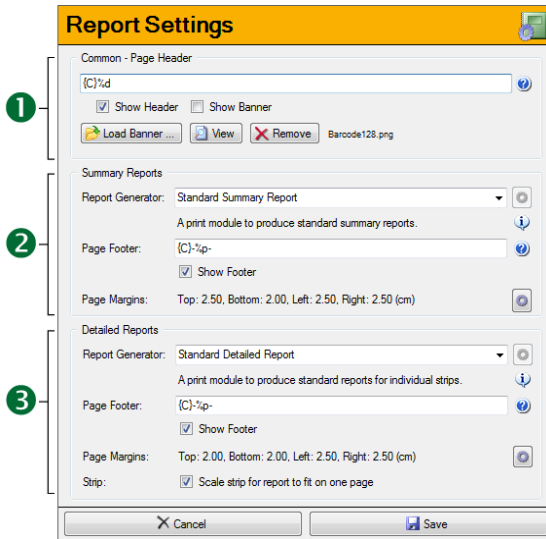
Report Settings

❶
Common - Page Header
{C}%d
Show Header
Show Banner
Load Banner ...
View
Remove
Barcode128.png

❷
Summary Reports
Report Generator:
Standard Summary Report
A print module to produce standard summary reports.
Page Footer:
{C}-%p-
Show Footer
Page Margins:
Top: 2.50, Bottom: 2.00, Left: 2.50, Right: 2.50 (cm)

❸
Detailed Reports
Report Generator:
Standard Detailed Report
A print module to produce standard reports for individual strips.
Page Footer:
{C}-%p-
Show Footer
Page Margins:
Top: 2.00, Bottom: 2.00, Left: 2.50, Right: 2.50 (cm)
Strip:
Scale strip for report to fit on one page

Cancel
Save